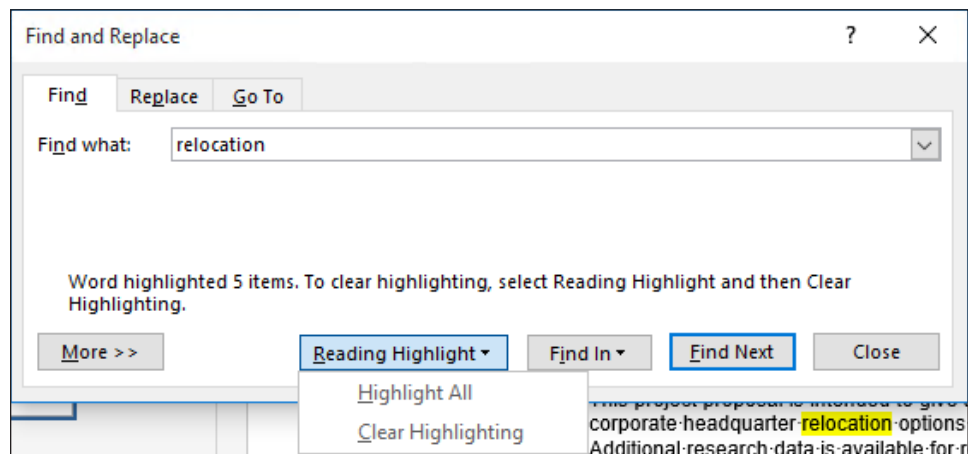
Find and Replace

?

Find

Replace

Go To

Find what:

relocation

Word highlighted 5 items. To clear highlighting, select Reading Highlight and then Clear Highlighting.

More >>

Reading Highlight ▾

Find In ▾

Find Next

Close

Highlight All

Clear Highlighting

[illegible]
corporate·headquarter·relocation·options
Additional·research·data·is·available·for·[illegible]